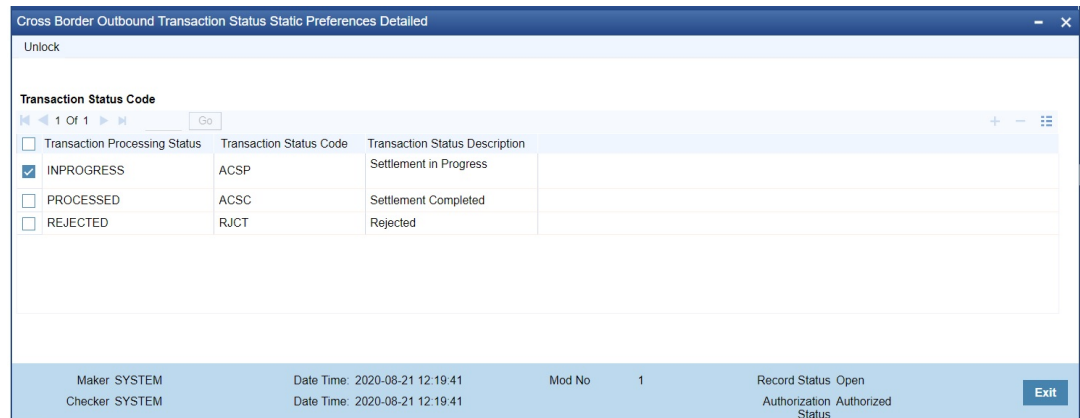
Cross Border Outbound Transaction Status Static Preferences Detailed

Unlock

Transaction Status Code

1 Of 1 Go

| Transaction Processing Status | Transaction Status Code | Transaction Status Description |
|---|---|---|
| INPROGRESS | ACSP | Settlement in Progress |
| PROCESSED | ACSC | Settlement Completed |
| REJECTED | RJCT | Rejected |

Maker SYSTEM
Date Time: 2020-08-21 12:19:41
Mod No 1
Record Status Open
Checker SYSTEM
Date Time: 2020-08-21 12:19:41
Authorization Status Authorized

Exit